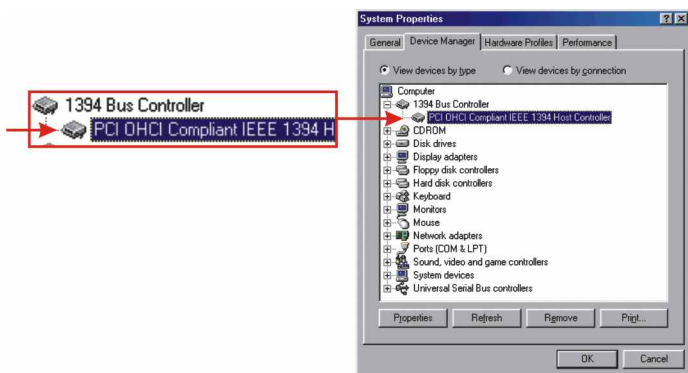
1394 Bus Controller
PCI OHCI Compliant IEEE 1394 H

System Properties
?
X
General
Device Manager
Hardware Profiles
Performance

View devices by type
View devices by connection

Computer
1394 Bus Controller
PCI OHCI Compliant IEEE 1394 Host Controller
CDROM
Disk drives
Display adapters
Floppy disk controllers
Hard disk controllers
Keyboard
Monitors
Mouse
Network adapters
Ports (COM & LPT)
Sound, video and game controllers
System devices
Universal Serial Bus controllers

Properties
Refresh
Remove
Print...

OK
Cancel